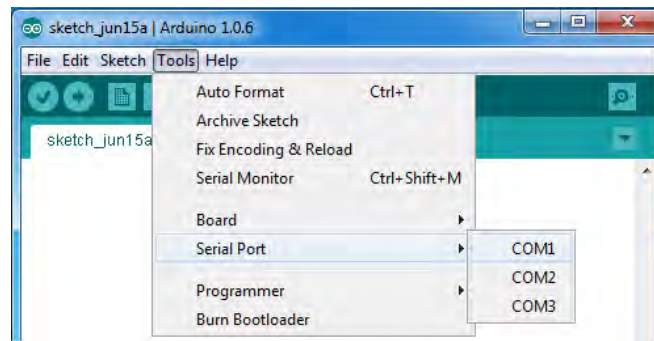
sketch_jun15a | Arduino 1.0.6

File Edit Sketch Tools Help

sketch_jun15a

Auto Format Ctrl+T
Archive Sketch
Fix Encoding & Reload
Serial Monitor Ctrl+Shift+M

Board
Serial Port

Programmer
Burn Bootloader

COM1
COM2
COM3